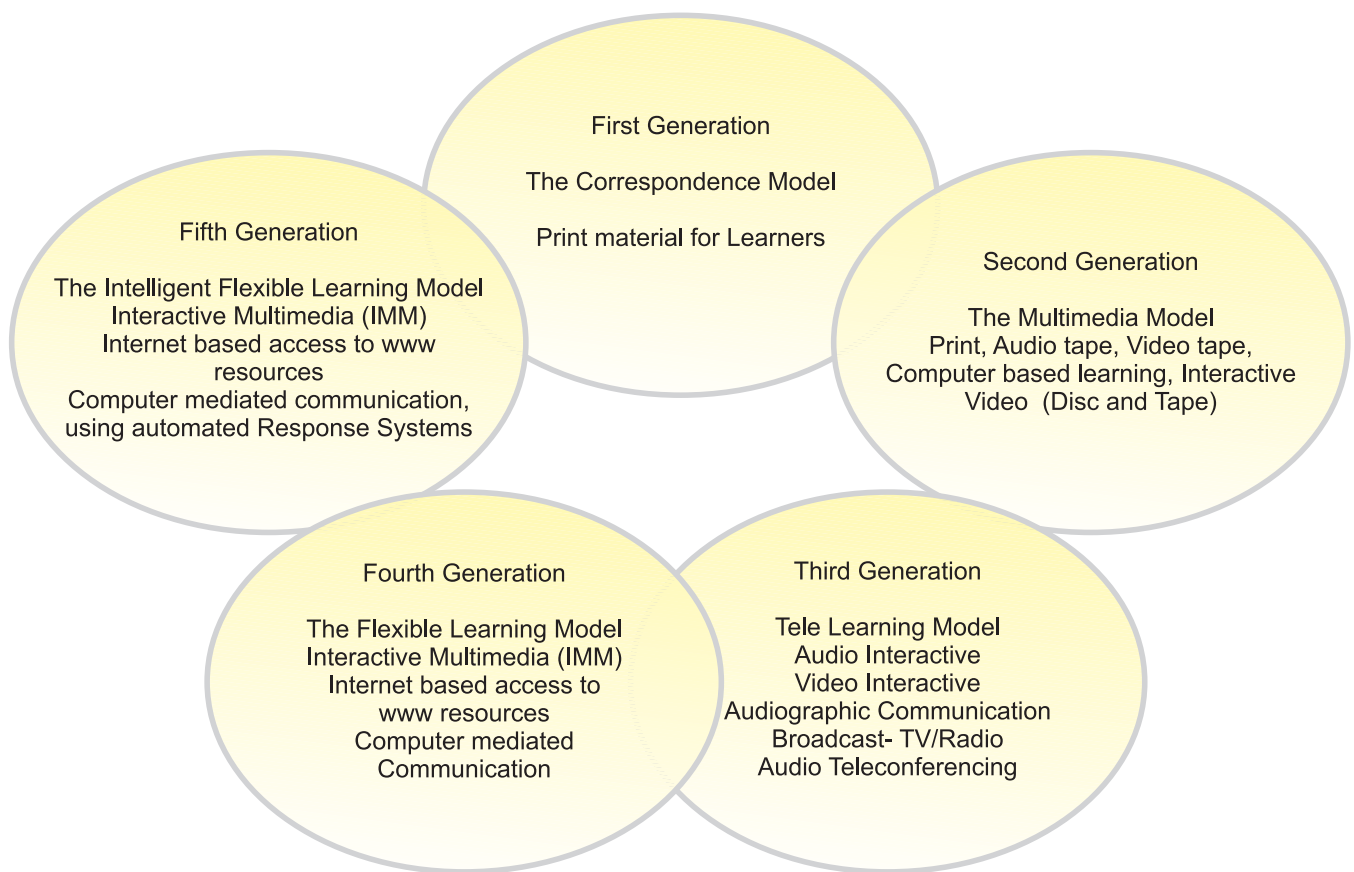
First Generation

The Correspondence Model

Print material for Learners

Second Generation

The Multimedia Model
Print, Audio tape, Video tape, Computer based learning, Interactive Video (Disc and Tape)

Third Generation

Tele Learning Model
Audio Interactive
Video Interactive
Audiographic Communication
Broadcast- TV/Radio
Audio Teleconferencing

Fourth Generation

The Flexible Learning Model
Interactive Multimedia (IMM)
Internet based access to www resources
Computer mediated Communication

Fifth Generation

The Intelligent Flexible Learning Model
Interactive Multimedia (IMM)
Internet based access to www resources
Computer mediated communication, using automated Response Systems